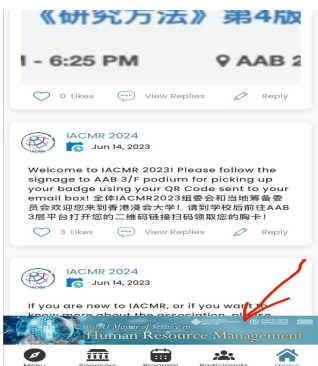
《研究方法》第4版

1 - 6:25 PM

AAB 2

0 Likes

View Replies

Reply

IACMR 2024

Jun 14, 2023

Welcome to IACMR 2023! Please follow the signage to AAB 3/F podium for picking up your badge using your QR Code sent to your email box! 全体IACMR2023组委会和当地筹备委员会欢迎您来到香港浸会大学！请到学校后前往AAB 3层平台打开您的二维码链接扫码领取您的胸卡！

3 Likes

View Replies

Reply

IACMR 2024

Jun 14, 2023

If you are new to IACMR, or if you want to know more about the association, please

BUHD Master of Science in Human Resource Management

Menu

Sponsors

Program

Participants

Home